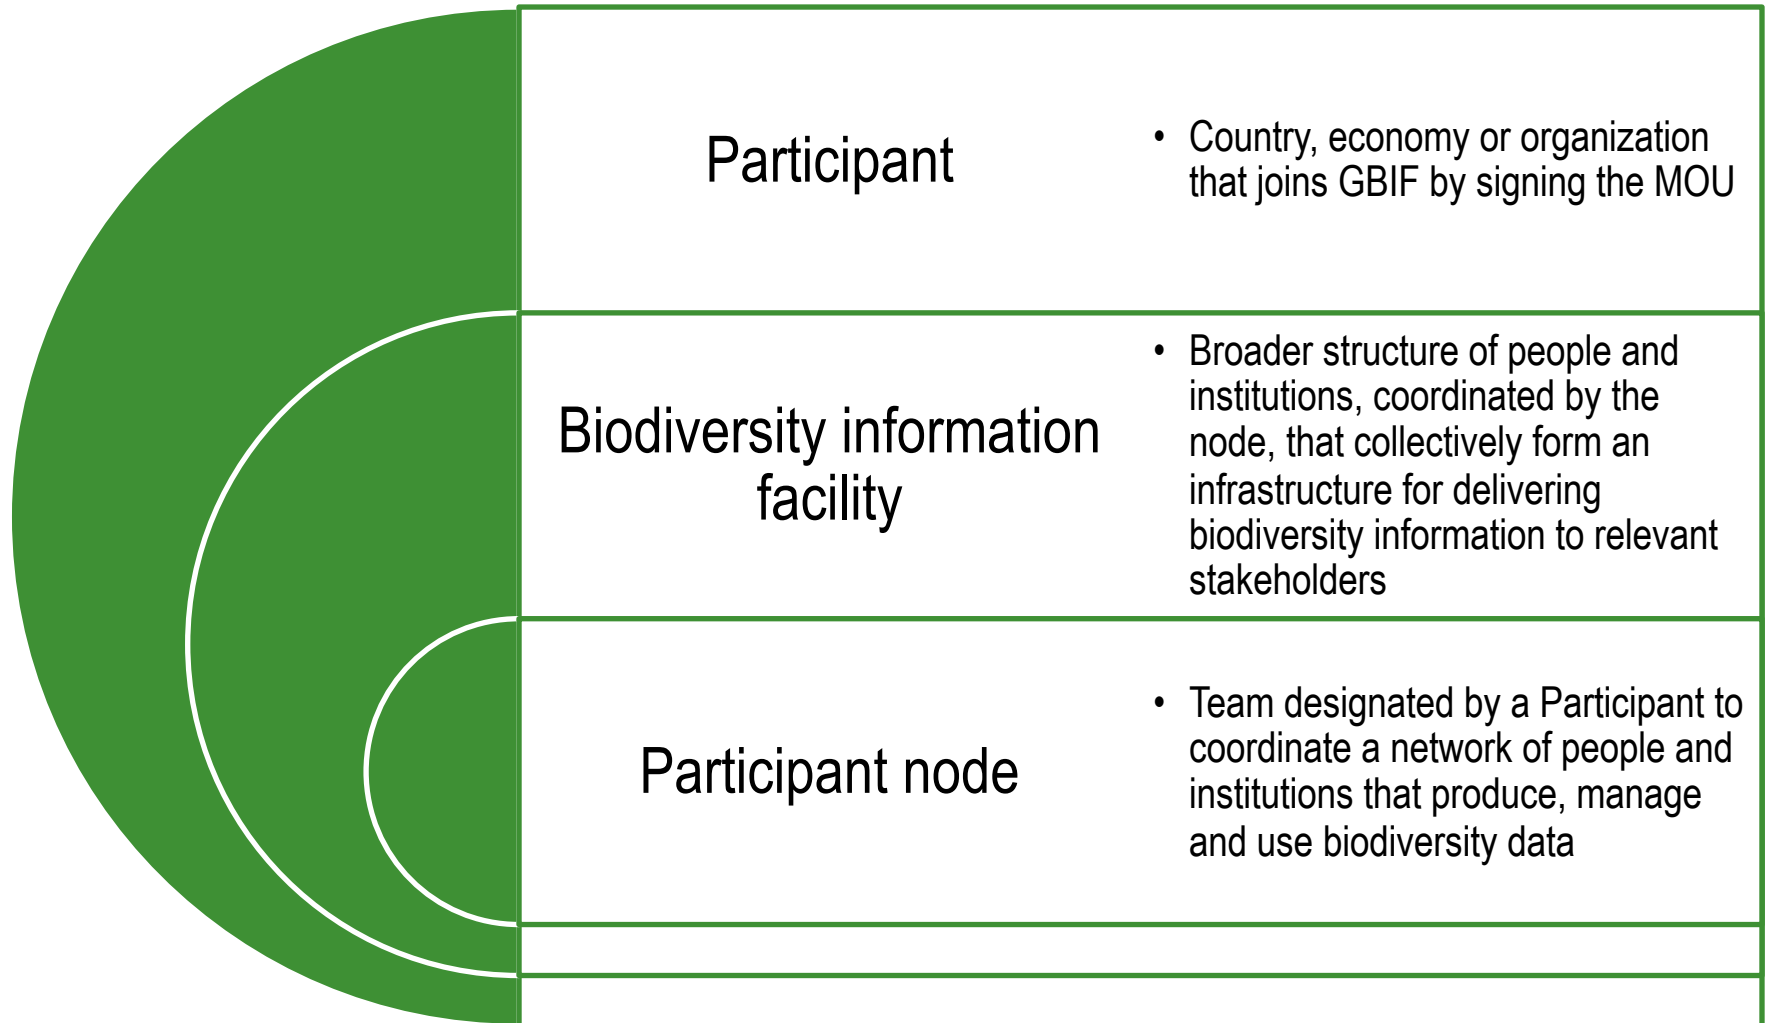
Participant

• Country, economy or organization that joins GBIF by signing the MOU

Biodiversity information facility

• Broader structure of people and institutions, coordinated by the node, that collectively form an infrastructure for delivering biodiversity information to relevant stakeholders

Participant node

• Team designated by a Participant to coordinate a network of people and institutions that produce, manage and use biodiversity data